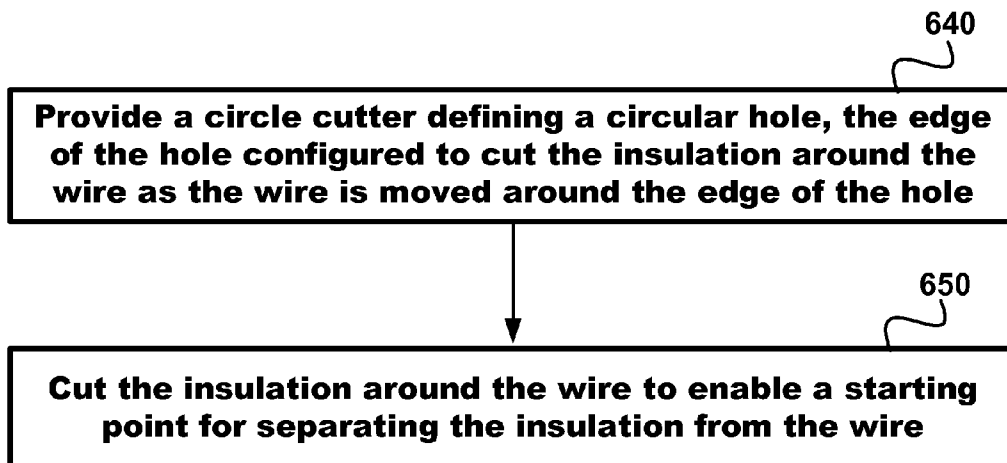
640

Provide a circle cutter defining a circular hole, the edge of the hole configured to cut the insulation around the wire as the wire is moved around the edge of the hole

650

Cut the insulation around the wire to enable a starting point for separating the insulation from the wire